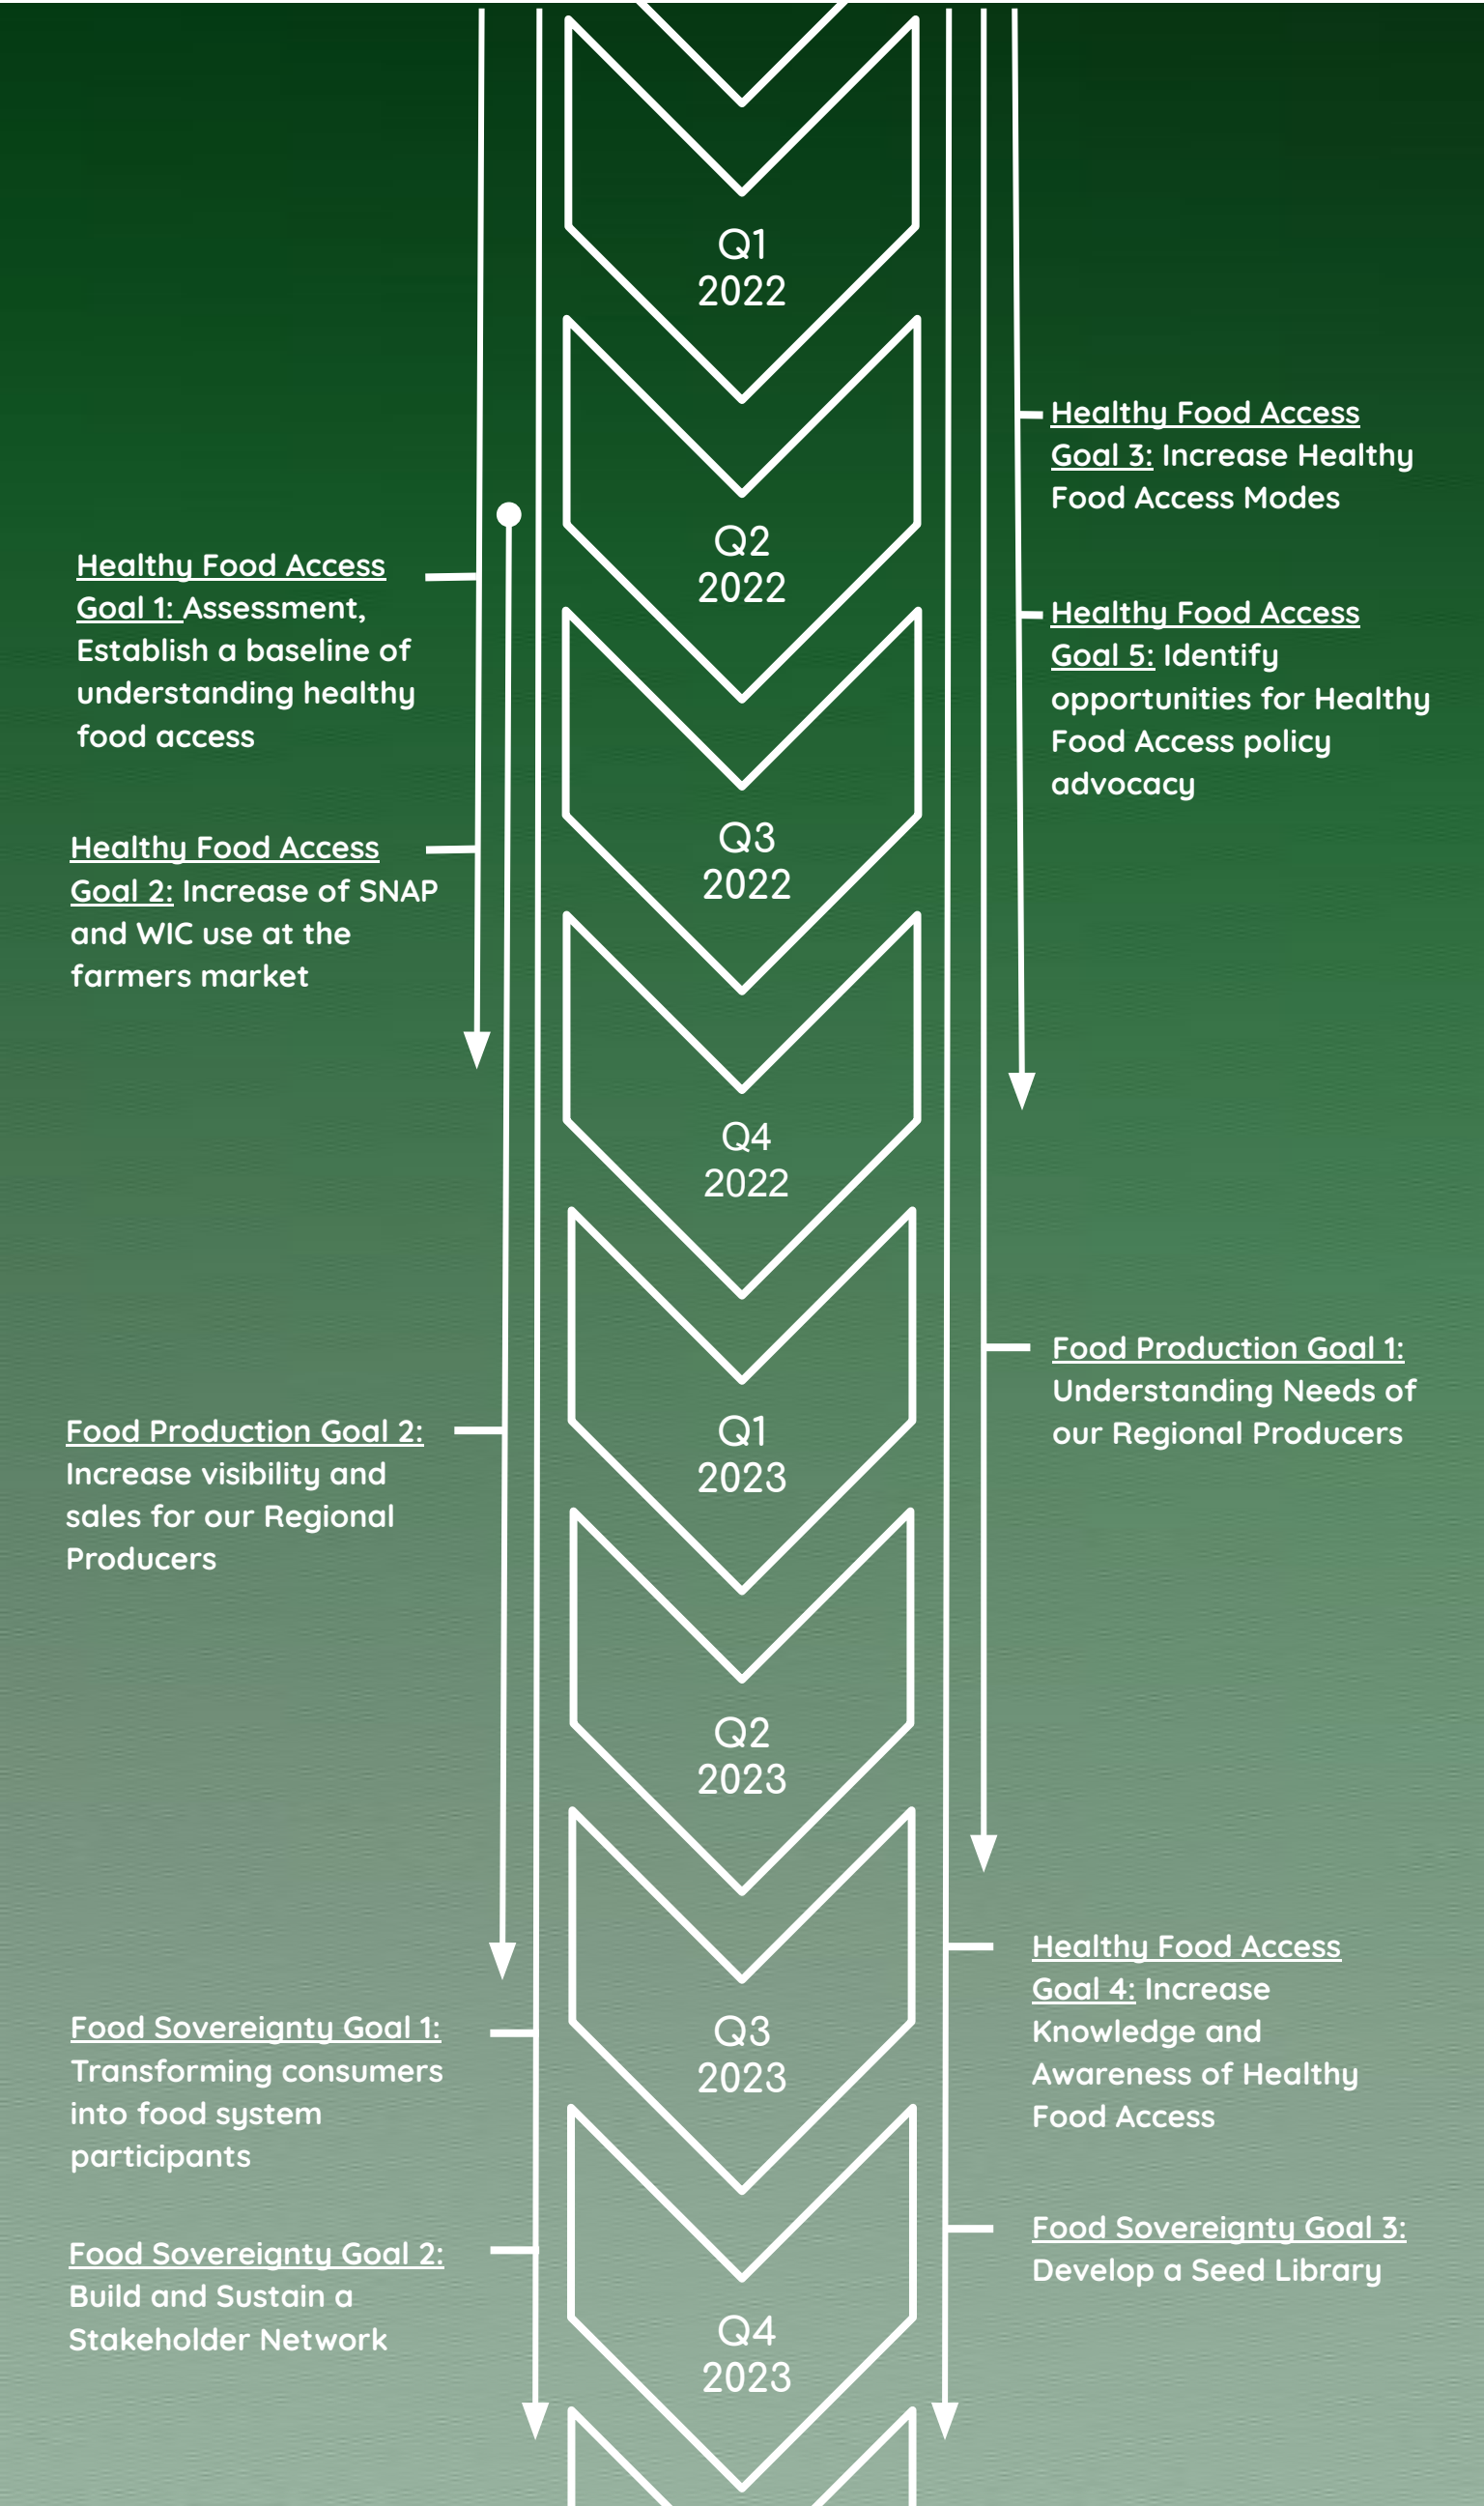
Q1
2022

Healthy Food Access Goal 3: Increase Healthy Food Access Modes

Q2
2022

Healthy Food Access Goal 1: Assessment, Establish a baseline of understanding healthy food access

Healthy Food Access Goal 5: Identify opportunities for Healthy Food Access policy advocacy

Q3
2022

Healthy Food Access Goal 2: Increase of SNAP and WIC use at the farmers market

Q4
2022

Food Production Goal 1: Understanding Needs of our Regional Producers

Food Production Goal 2: Increase visibility and sales for our Regional Producers

Q1
2023

Q2
2023

Healthy Food Access Goal 4: Increase Knowledge and Awareness of Healthy Food Access

Food Sovereignty Goal 1: Transforming consumers into food system participants

Q3
2023

Food Sovereignty Goal 3: Develop a Seed Library

Food Sovereignty Goal 2: Build and Sustain a Stakeholder Network

Q4
2023